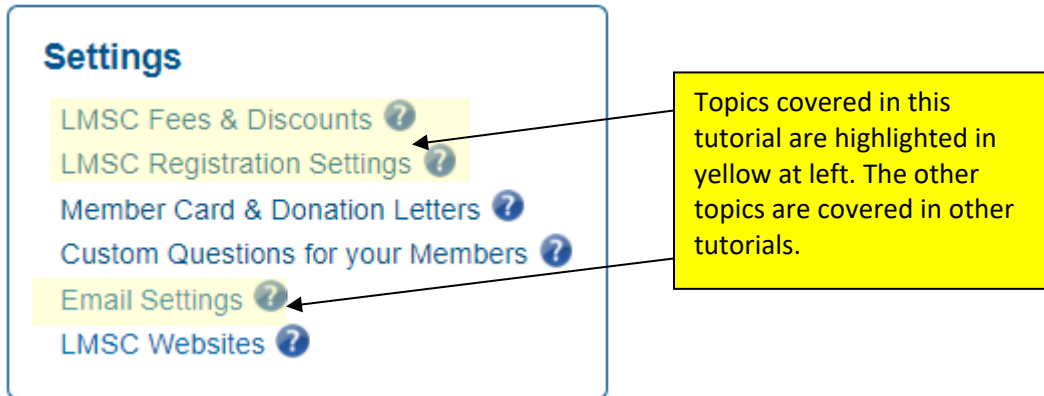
Settings

LMSC Fees & Discounts

LMSC Registration Settings

Member Card & Donation Letters

Custom Questions for your Members

Email Settings

LMSC Websites

Topics covered in this tutorial are highlighted in yellow at left. The other topics are covered in other tutorials.